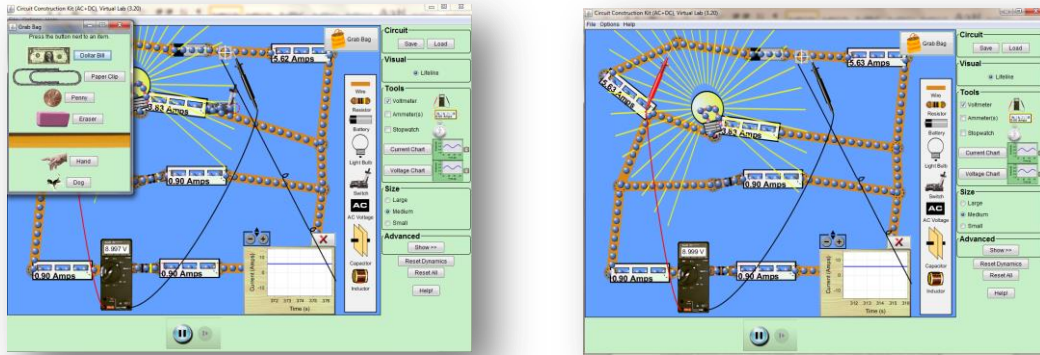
Circuit Construction Kit (AC+DC), Virtual Lab (3.20)

Grab Bag
Press the button next to an item.
Dollar Bill
Paper Clip
Penny
Eraser
Hand
Dog

Grab Bag
5.62 Amps
3.63 Amps
0.90 Amps
8.997 V
0.90 Amps
0.90 Amps
Current (Amps)
Time (s)

Wire
Resistor
Battery
Light Bulb
Switch
AC
AC Voltage
Capacitor
Inductor

Circuit
Save
Load
Visual
Lifeline
Tools
Voltmeter
Ammeter(s)
Stopwatch
Current Chart
Voltage Chart
Size
Large
Medium
Small
Advanced
Show >>
Reset Dynamics
Reset All
Help!

Circuit Construction Kit (AC+DC), Virtual Lab (3.20)
File Options Help

Grab Bag
5.63 Amps
2.63 Amps
3.63 Amps
0.90 Amps
8.999 V
0.90 Amps
0.90 Amps
Current (Amps)
Time (s)

Wire
Resistor
Battery
Light Bulb
Switch
AC
AC Voltage
Capacitor
Inductor

Circuit
Save
Load
Visual
Lifeline
Tools
Voltmeter
Ammeter(s)
Stopwatch
Current Chart
Voltage Chart
Size
Large
Medium
Small
Advanced
Show >>
Reset Dynamics
Reset All
Help!